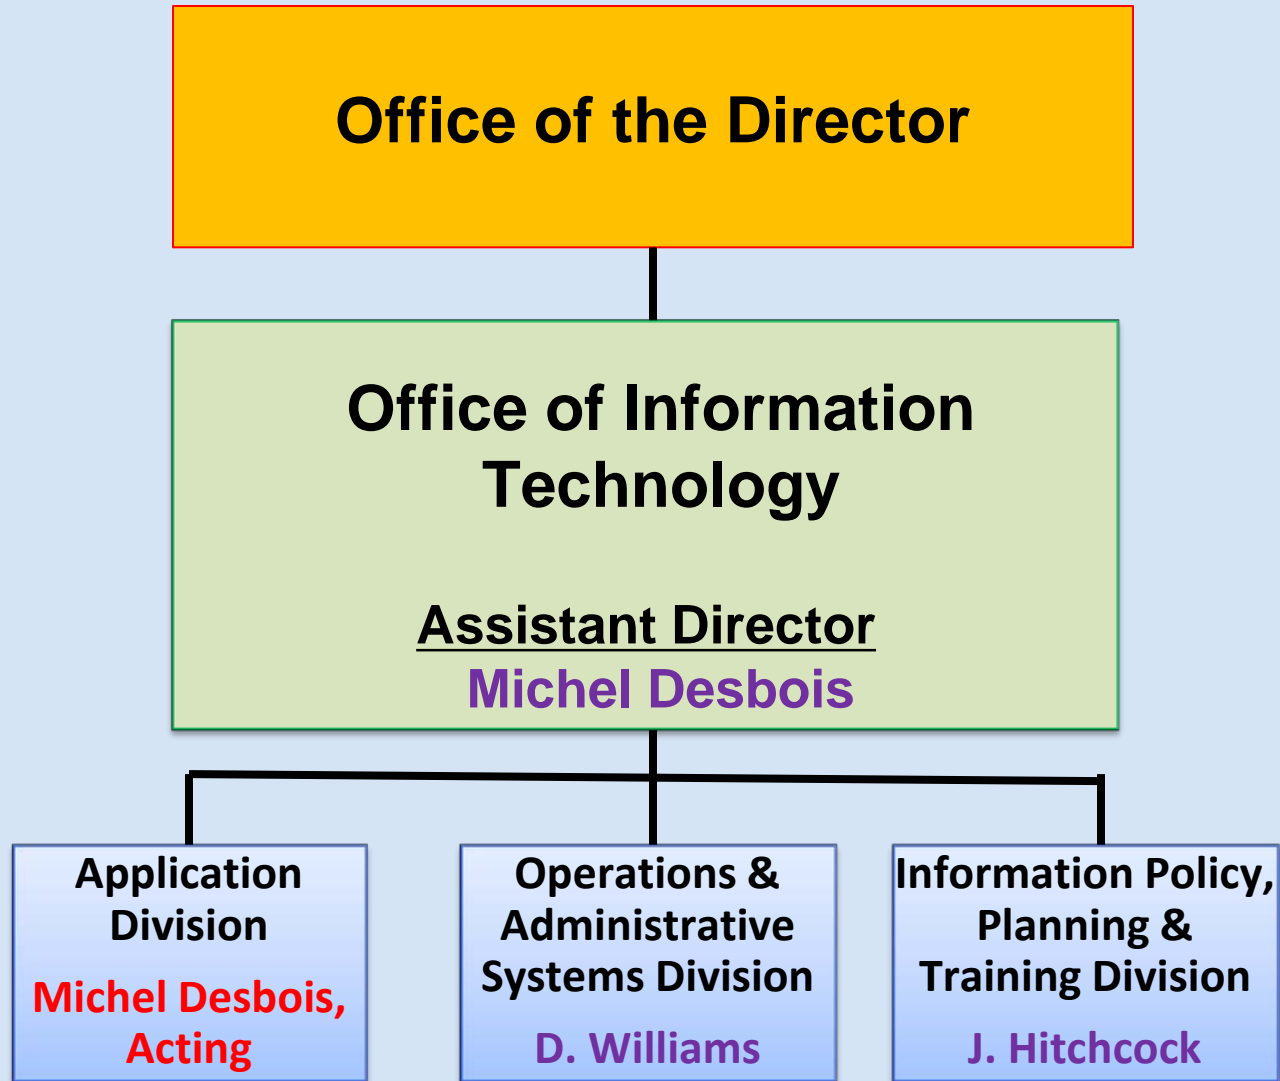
Office of the Director

Office of Information Technology

Assistant Director
Michel Desbois

Application Division
Michel Desbois, Acting

Operations & Administrative Systems Division
D. Williams

Information Policy, Planning & Training Division
J. Hitchcock